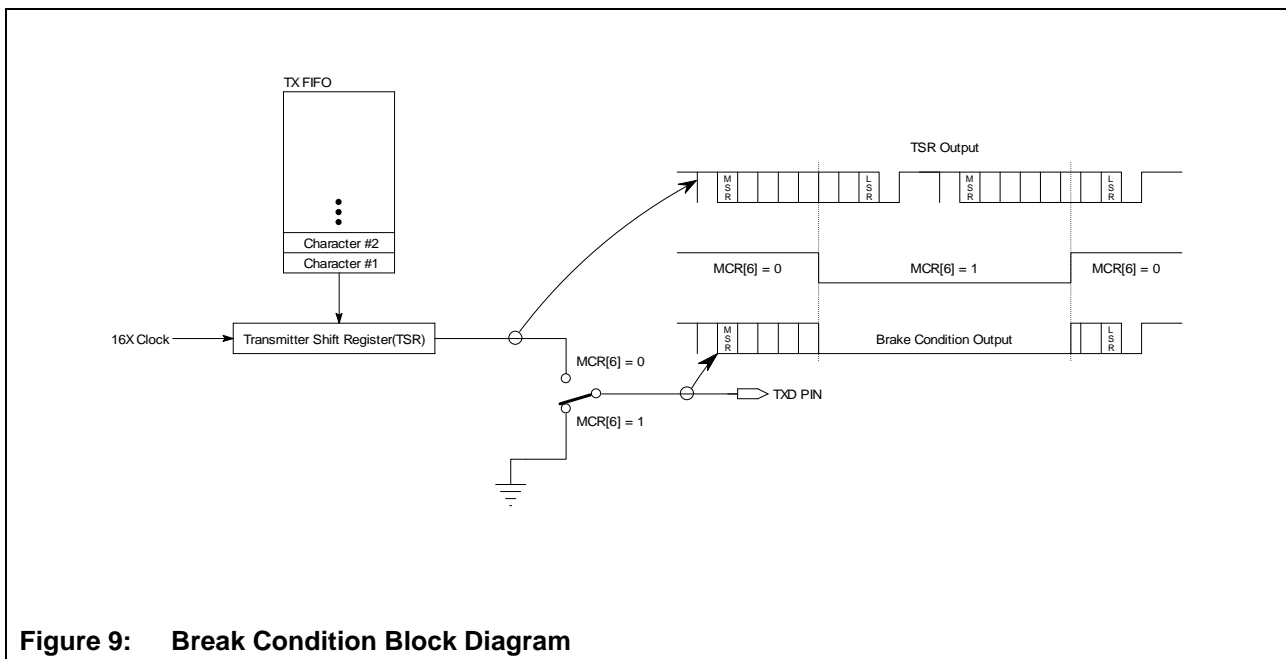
TX FIFO

Character #2

Character #1

16X Clock

Transmitter Shift Register(TSR)

TSR Output

M S R

L S R

M S R

L S R

MCR[6] = 0

MCR[6] = 1

MCR[6] = 0

M S R

Brake Condition Output

L S R

MCR[6] = 0

MCR[6] = 1

TXD PIN

Figure 9: Break Condition Block Diagram